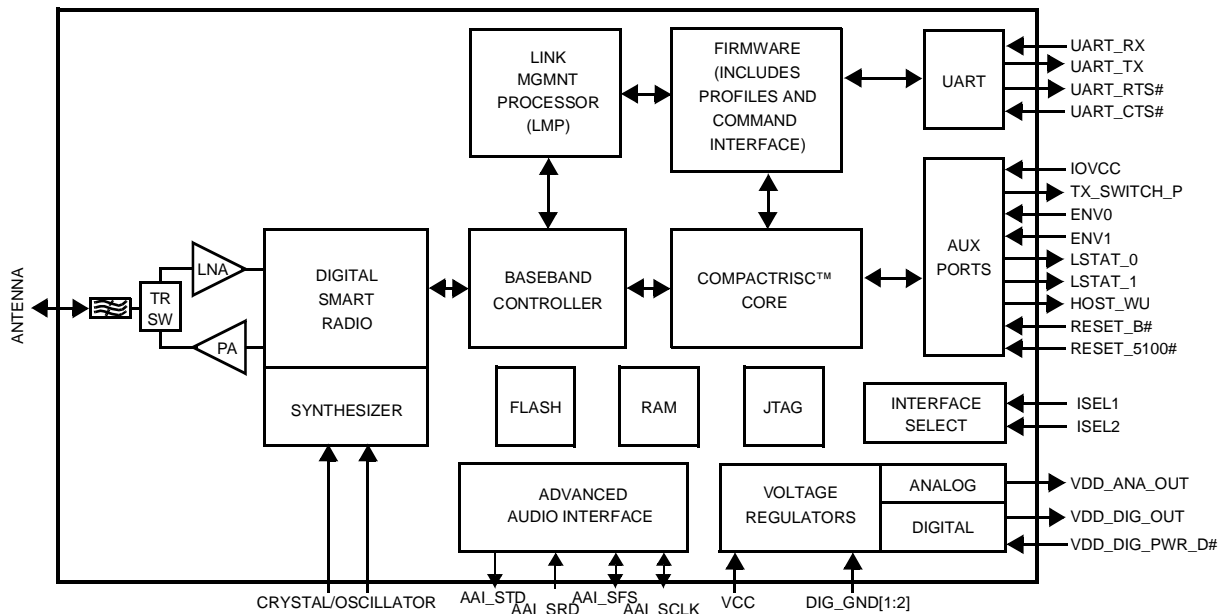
LINK MGMNT PROCESSOR (LMP)

FIRMWARE (INCLUDES PROFILES AND COMMAND INTERFACE)

UART

UART_RX
UART_TX
UART_RTS#
UART_CTS#

IOVCC
TX_SWITCH_P
ENV0
ENV1
LSTAT_0
LSTAT_1
HOST_WU
RESET_B#
RESET_5100#

AUX PORTS

ANTENNA

TR SW

LNA

PA

DIGITAL SMART RADIO

BASEBAND CONTROLLER

COMPACTRISC™ CORE

SYNTHESIZER

FLASH

RAM

JTAG

INTERFACE SELECT

ISEL1
ISEL2

ADVANCED AUDIO INTERFACE

VOLTAGE REGULATORS

ANALOG

DIGITAL

VDD_ANA_OUT
VDD_DIG_OUT
VDD_DIG_PWR_D#

CRYSTAL/OSCILLATOR
AAI_STD
AAI_SRD
AAI_SFS
AAI_SCLK
VCC
DIG_GND[1:2]